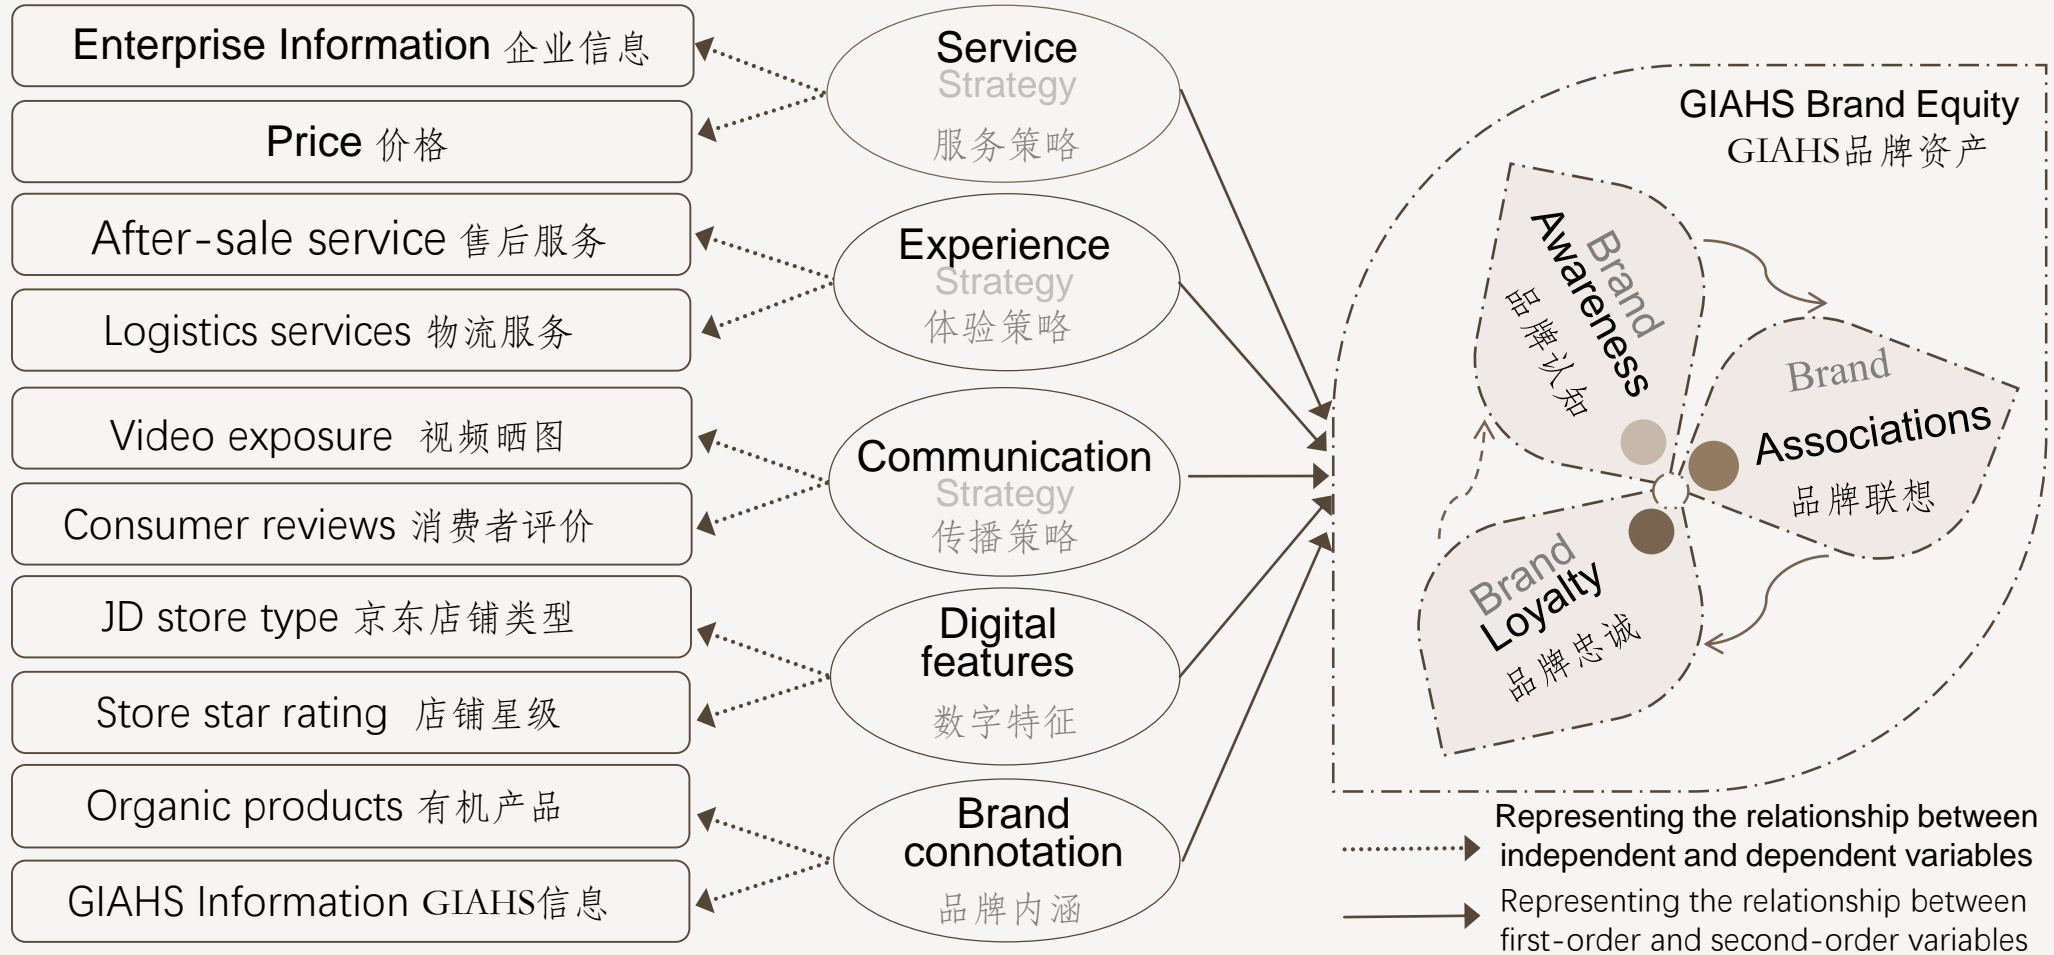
Enterprise Information 企业信息

Price 价格

After-sale service 售后服务

Logistics services 物流服务

Video exposure 视频晒图

Consumer reviews 消费者评价

JD store type 京东店铺类型

Store star rating 店铺星级

Organic products 有机产品

GIAHS Information GIAHS信息

Service Strategy 服务策略

Experience Strategy 体验策略

Communication Strategy 传播策略

Digital features 数字特征

Brand connotation 品牌内涵

GIAHS Brand Equity GIAHS品牌资产

Brand Awareness 品牌认知

Brand Associations 品牌联想

Brand Loyalty 品牌忠诚

Representing the relationship between independent and dependent variables

Representing the relationship between first-order and second-order variables